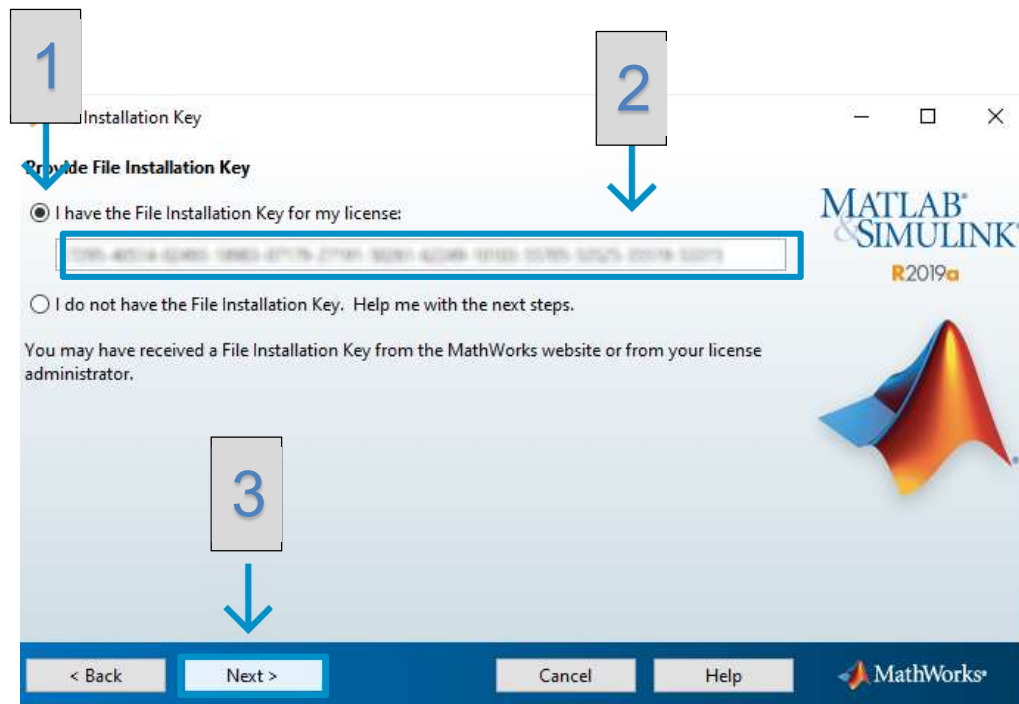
1

2

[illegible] Installation Key

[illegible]ide File Installation Key

I have the File Installation Key for my license:

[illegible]

I do not have the File Installation Key. Help me with the next steps.

You may have received a File Installation Key from the MathWorks website or from your license administrator.

MATLAB® & SIMULINK®
R2019a

3

< Back

Next >

Cancel

Help

MathWorks®